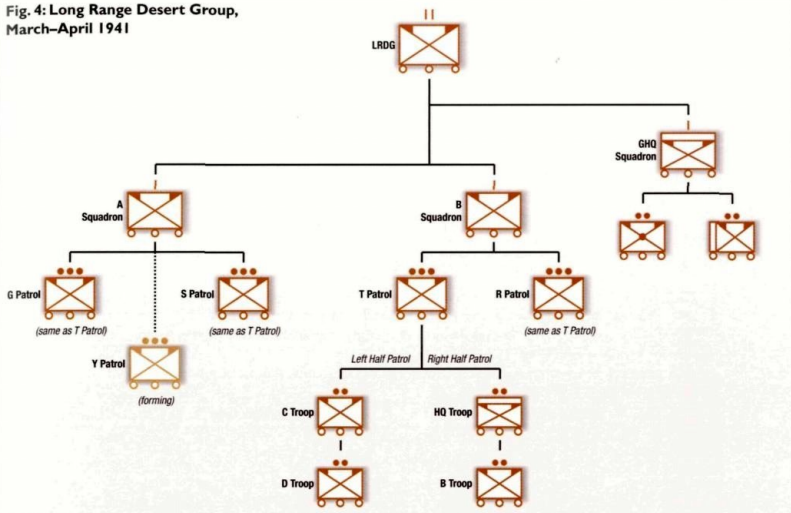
Fig. 4: Long Range Desert Group, March–April 1941

II
LRDG

I
GHQ Squadron

I
A Squadron

I
B Squadron

G Patrol
(same as T Patrol)

S Patrol
(same as T Patrol)

Y Patrol
(forming)

T Patrol

R Patrol
(same as T Patrol)

Left Half Patrol
Right Half Patrol

C Troop

HQ Troop

D Troop

B Troop